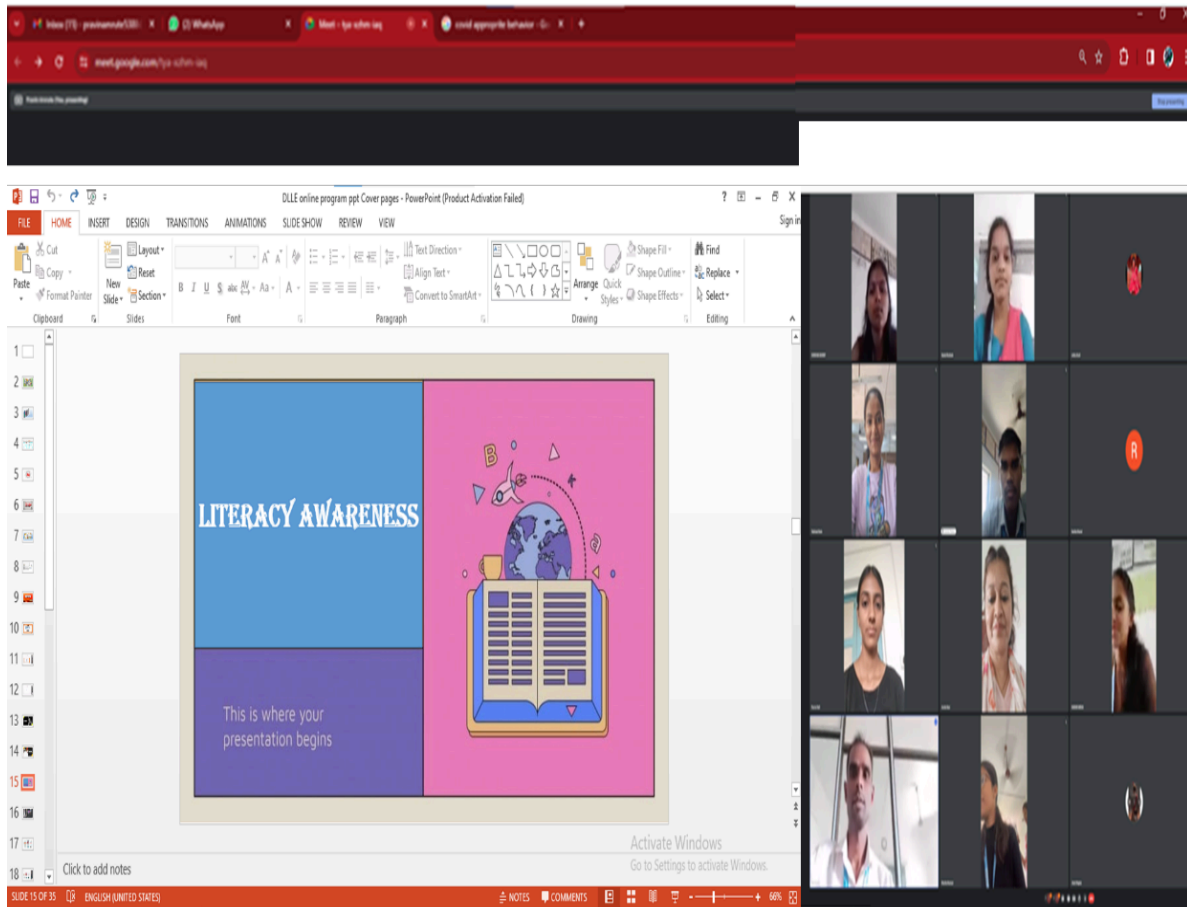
Inbox (73) - pravinamrute5300 | (2) WhatsApp | Meet - tya-xzhm-iaq | covid appropriate behavior - G

meet.google.com/tya-xzhm-iaq

DLLE online program ppt Cover pages - PowerPoint (Product Activation Failed)

FILE HOME INSERT DESIGN TRANSITIONS ANIMATIONS SLIDE SHOW REVIEW VIEW

Sign in

Cut
Copy
Format Painter
Paste
Clipboard
New Slide
Layout
Reset
Section
Slides
Font
Text Direction
Align Text
Convert to SmartArt
Paragraph
Arrange
Quick Styles
Shape Fill
Shape Outline
Shape Effects
Drawing
Find
Replace
Select
Editing

1 2 3 4 5 6 7 8 9 10 11 12 13 14 15 16 17 18

LITERACY AWARENESS

This is where your presentation begins

B

Click to add notes

Activate Windows
Go to Settings to activate Windows.

SLIDE 15 OF 35 ENGLISH (UNITED STATES) NOTES COMMENTS 66%

R